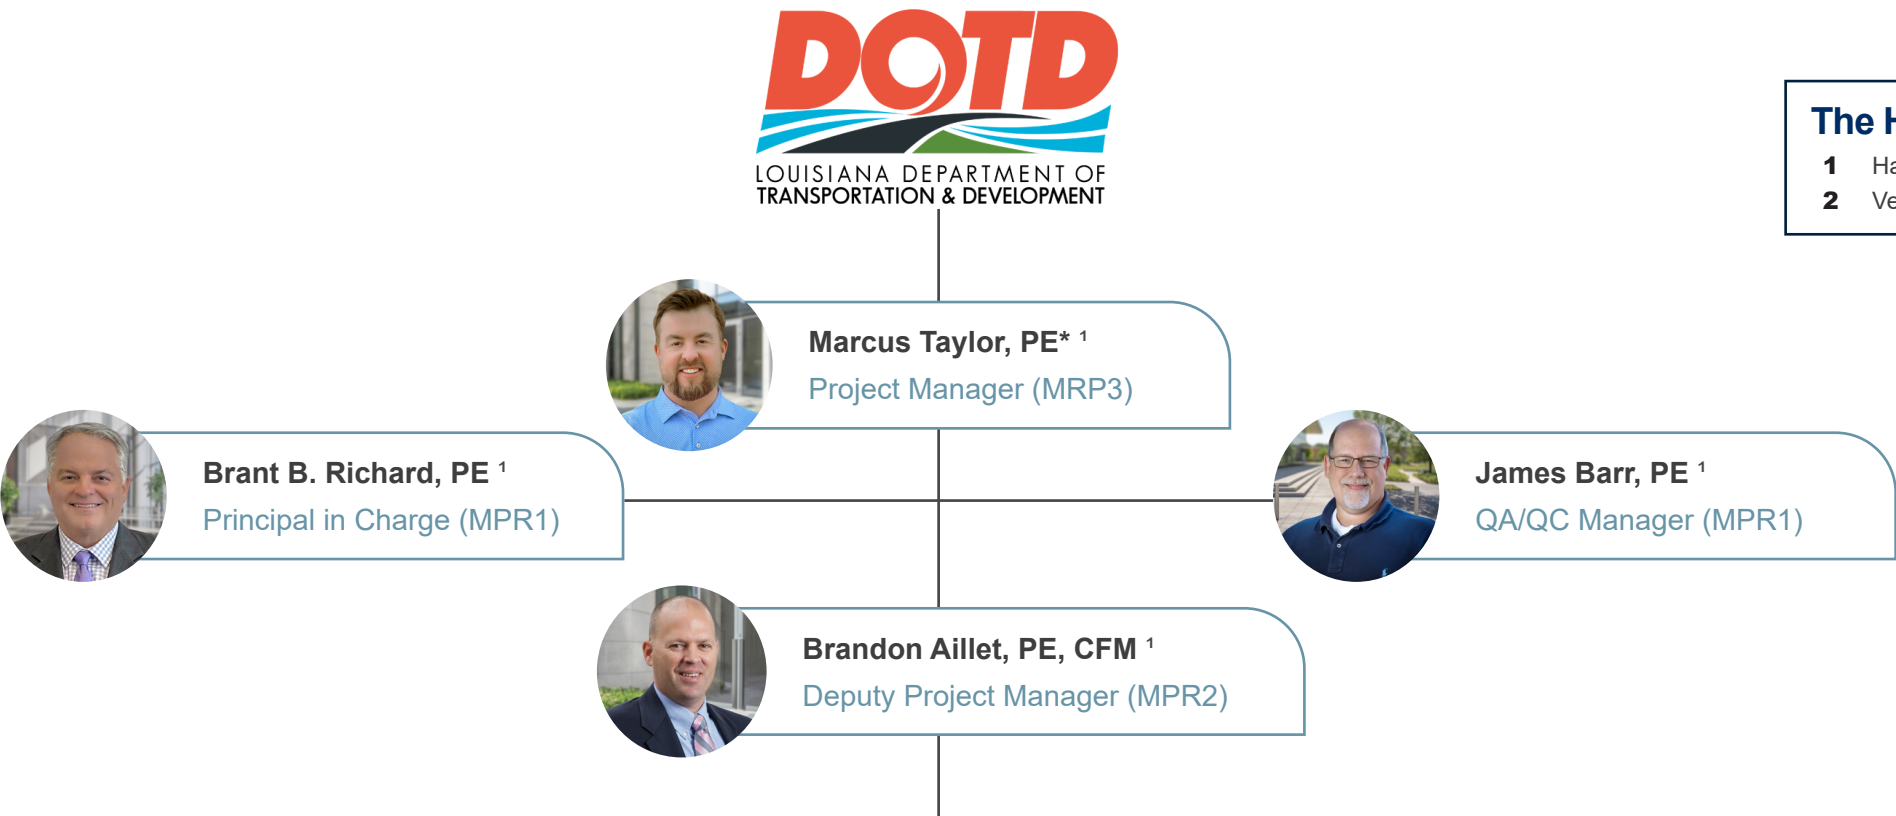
DOTD
LOUISIANA DEPARTMENT OF
TRANSPORTATION & DEVELOPMENT

The H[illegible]
1 Ha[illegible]
2 Ve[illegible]

Marcus Taylor, PE* $^1$
Project Manager (MRP3)

Brant B. Richard, PE $^1$
Principal in Charge (MPR1)

James Barr, PE $^1$
QA/QC Manager (MPR1)

Brandon Aillet, PE, CFM $^1$
Deputy Project Manager (MPR2)